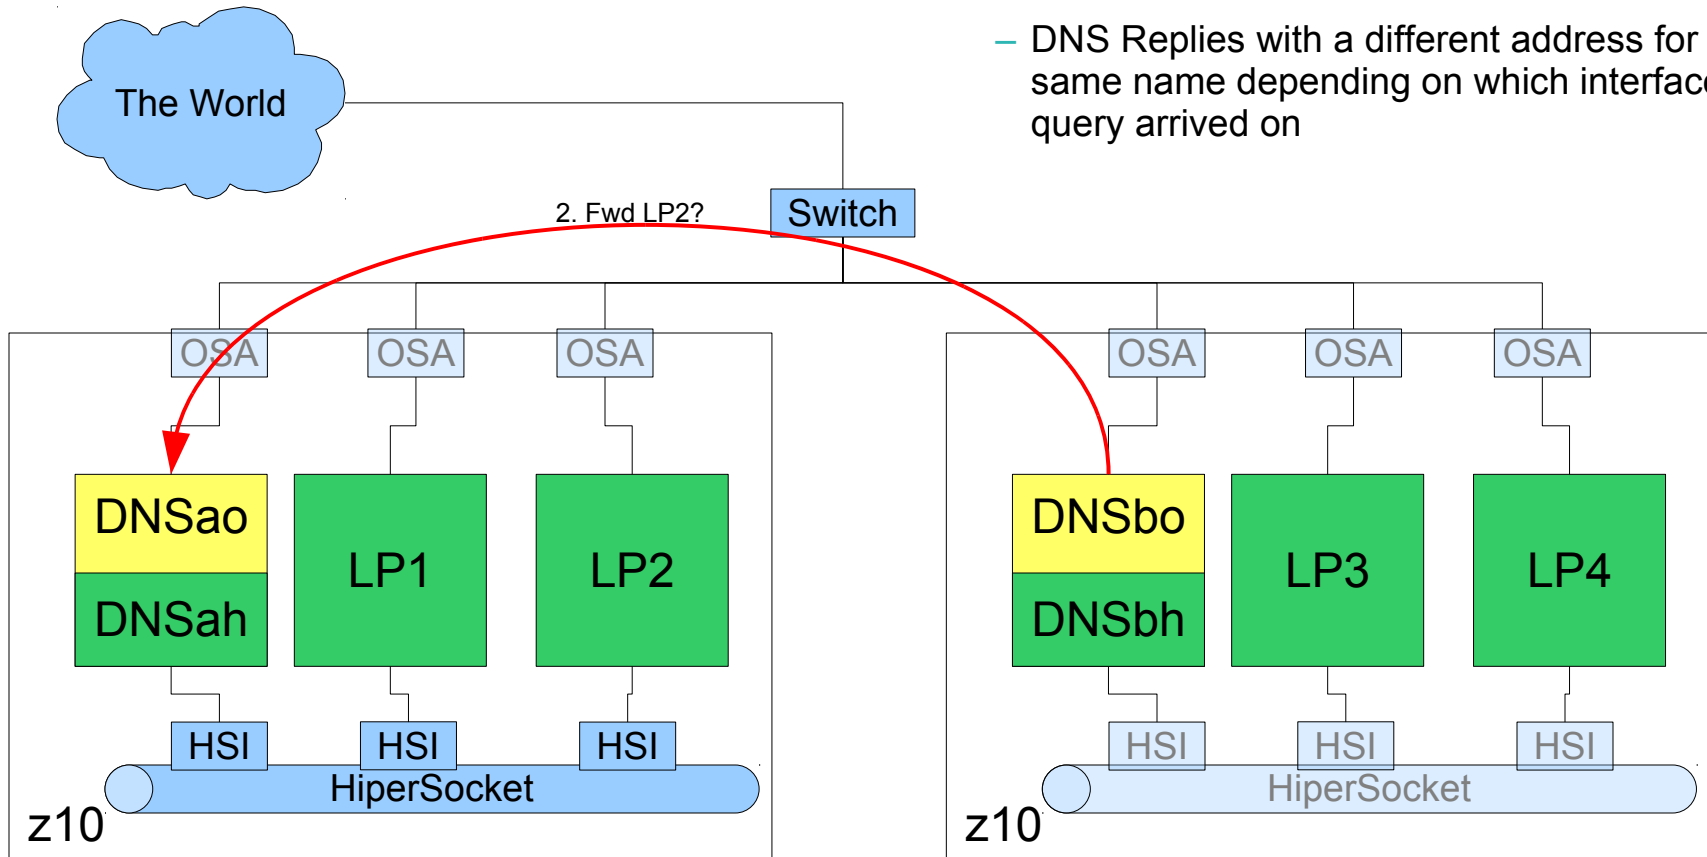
The World

– DNS Replies with a different address for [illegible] same name depending on which interfac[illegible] query arrived on

2. Fwd LP2?

Switch

OSA
OSA
OSA

DNSao
DNSah
LP1
LP2

HSI
HSI
HSI
HiperSocket
z10

OSA
OSA
OSA

DNSbo
DNSbh
LP3
LP4

HSI
HSI
HSI
HiperSocket
z10